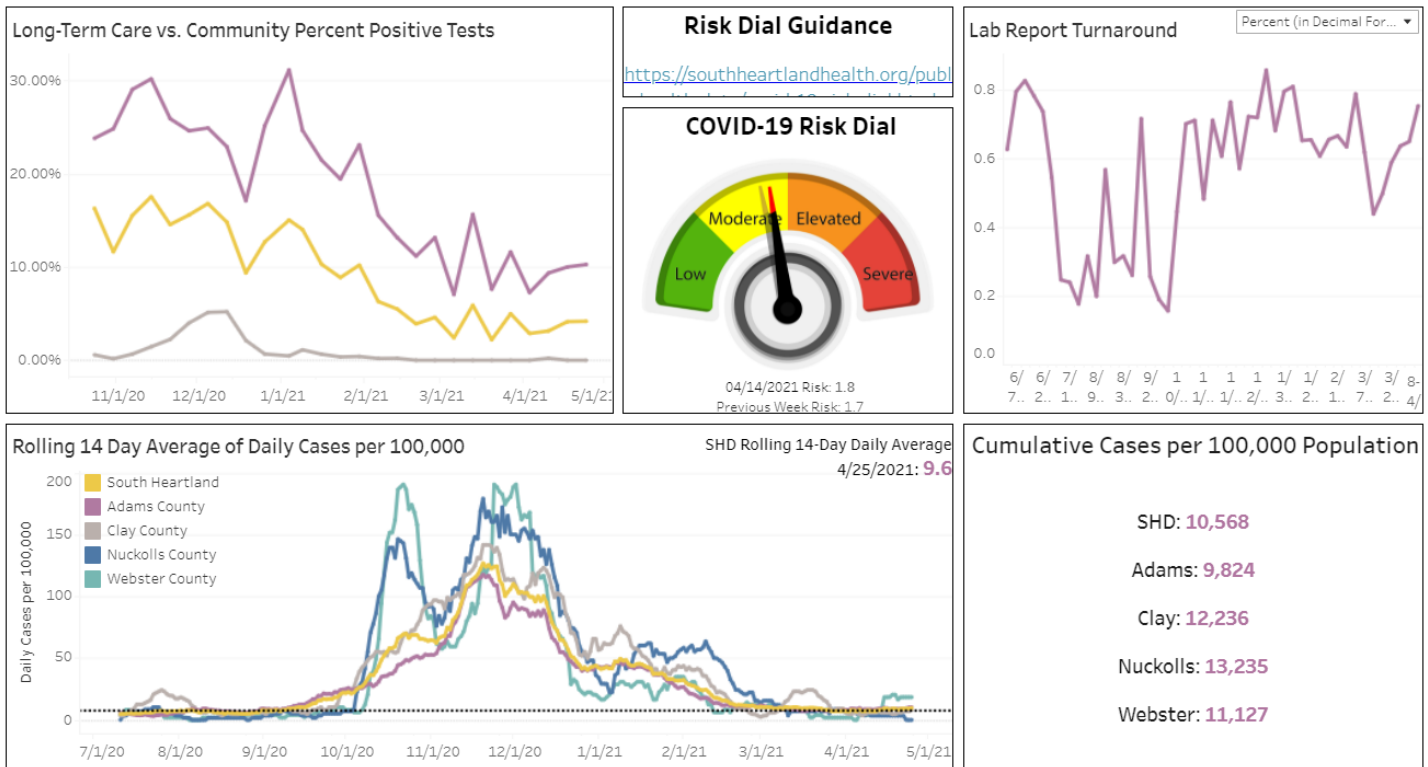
Long-Term Care vs. Community Percent Positive Tests

30.00%
20.00%
10.00%
0.00%

11/1/20 12/1/20 1/1/21 2/1/21 3/1/21 4/1/21 5/1/21

Risk Dial Guidance

https://southheartlandhealth.org/publ

COVID-19 Risk Dial

Low
Moderate
Elevated
Severe

04/14/2021 Risk: 1.8
Previous Week Risk: 1.7

Lab Report Turnaround

Percent (in Decimal For...

0.8
0.6
0.4
0.2
0.0

6/ 7.. 6/ 2.. 7/ 1.. 8/ 9.. 8/ 3.. 9/ 2.. 1 0/.. 1 1/.. 1 1/.. 1 2/.. 1/ 3.. 2/ 1.. 3/ 7.. 3/ 2.. 8- 4/

Rolling 14 Day Average of Daily Cases per 100,000

SHD Rolling 14-Day Daily Average
4/25/2021: 9.6

South Heartland
Adams County
Clay County
Nuckolls County
Webster County

Daily Cases per 100,000

200
150
100
50
0

7/1/20 8/1/20 9/1/20 10/1/20 11/1/20 12/1/20 1/1/21 2/1/21 3/1/21 4/1/21 5/1/21

Cumulative Cases per 100,000 Population

SHD: 10,568

Adams: 9,824

Clay: 12,236

Nuckolls: 13,235

Webster: 11,127